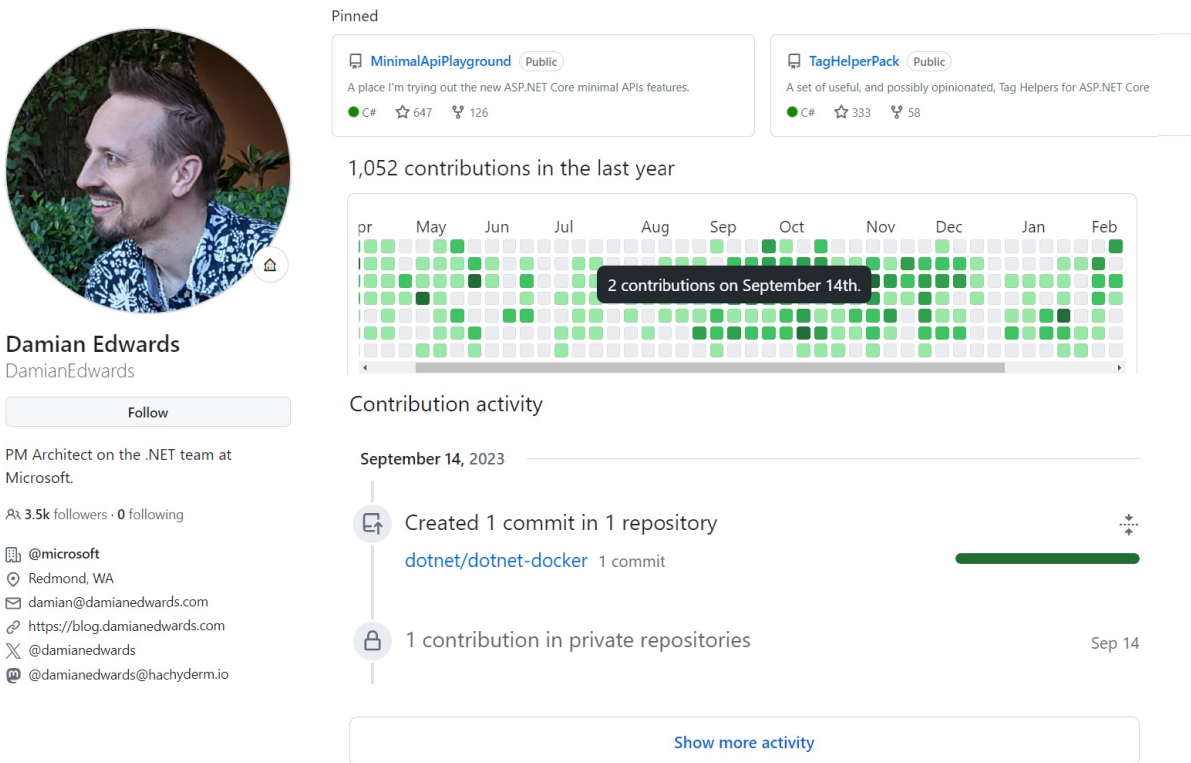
Damian Edwards
DamianEdwards

Follow

PM Architect on the .NET team at Microsoft.

3.5k followers · 0 following

@microsoft
Redmond, WA
damian@damianedwards.com
https://blog.damianedwards.com
@damianedwards
@damianedwards@hachyderm.io

Pinned

MinimalApiPlayground Public
A place I'm trying out the new ASP.NET Core minimal APIs features.
C# 647 126

TagHelperPack Public
A set of useful, and possibly opinionated, Tag Helpers for ASP.NET Core
C# 333 58

1,052 contributions in the last year

pr May Jun Jul Aug Sep Oct Nov Dec Jan Feb

2 contributions on September 14th.

Contribution activity

September 14, 2023

Created 1 commit in 1 repository

dotnet/dotnet-docker 1 commit

1 contribution in private repositories

Sep 14

Show more activity